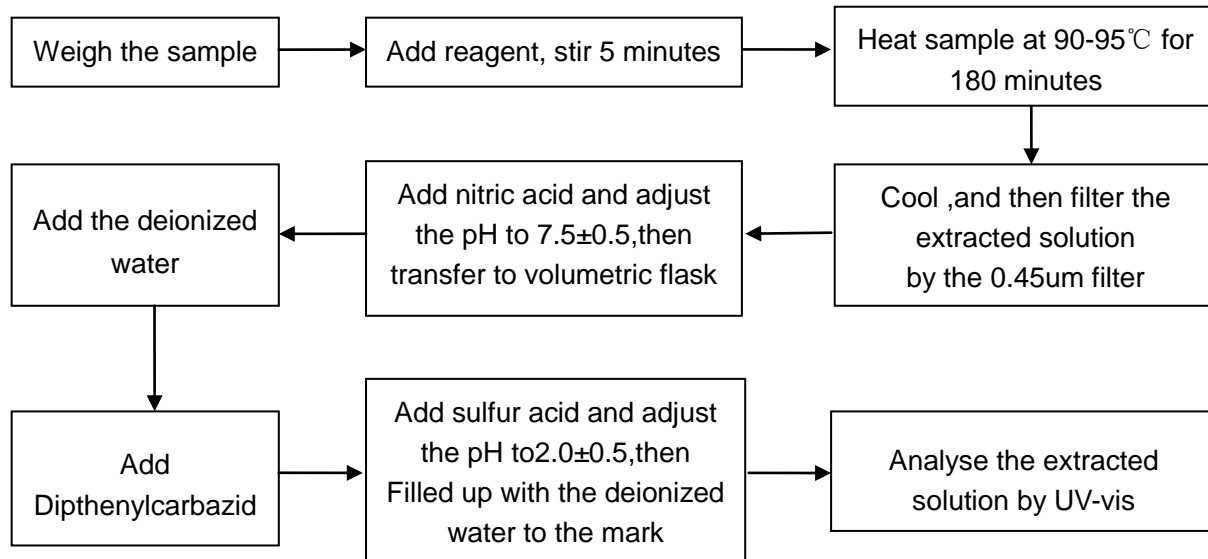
Weigh the sample

Add reagent, stir 5 minutes

Heat sample at 90-95℃ for 180 minutes

Cool ,and then filter the extracted solution by the 0.45um filter

Add nitric acid and adjust the pH to 7.5±0.5,then transfer to volumetric flask

Add the deionized water

Add Dipthenylcarbazid

Add sulfur acid and adjust the pH to2.0±0.5,then Filled up with the deionized water to the mark

Analyse the extracted solution by UV-vis